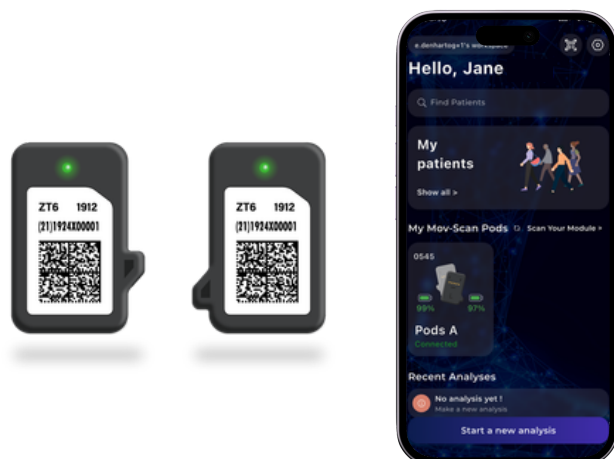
ZT6 1912
(21)1924X00001

ZT6 1912
(21)1924X00001

e.denhartog+1's workspace

Hello, Jane

Find Patients

My patients

Show all >

My Mov-Scan Pods

Scan Your Module >

0545

99%

97%

Pods A

Connected

Recent Analyses

No analysis yet !

Make a new analysis

Start a new analysis